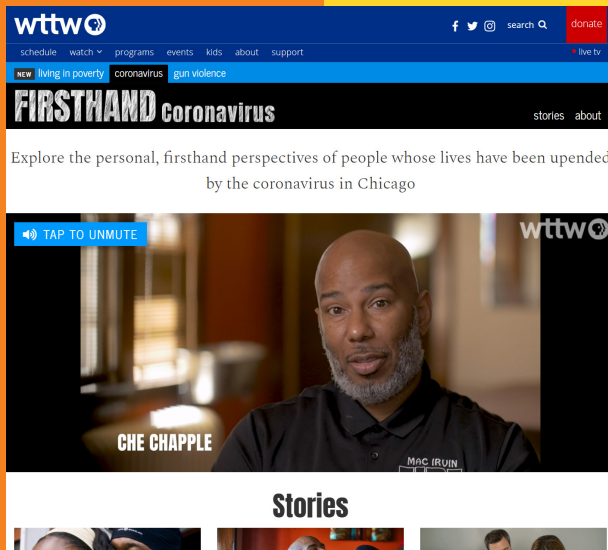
wttw

search donate

schedule watch programs events kids about support • live tv

NEW living in poverty coronavirus gun violence

FIRSTHAND Coronavirus

stories about

Explore the personal, firsthand perspectives of people whose lives have been upended by the coronavirus in Chicago

TAP TO UNMUTE

wttw

CHE CHAPPLE

MAC IRVIN

Stories